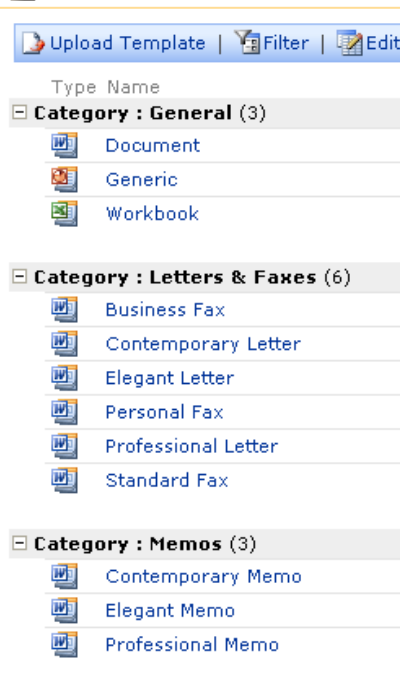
Upload Template | Filter | Edit

Type Name

⊟ Category : General (3)

Document

Generic

Workbook

⊟ Category : Letters & Faxes (6)

Business Fax

Contemporary Letter

Elegant Letter

Personal Fax

Professional Letter

Standard Fax

⊟ Category : Memos (3)

Contemporary Memo

Elegant Memo

Professional Memo